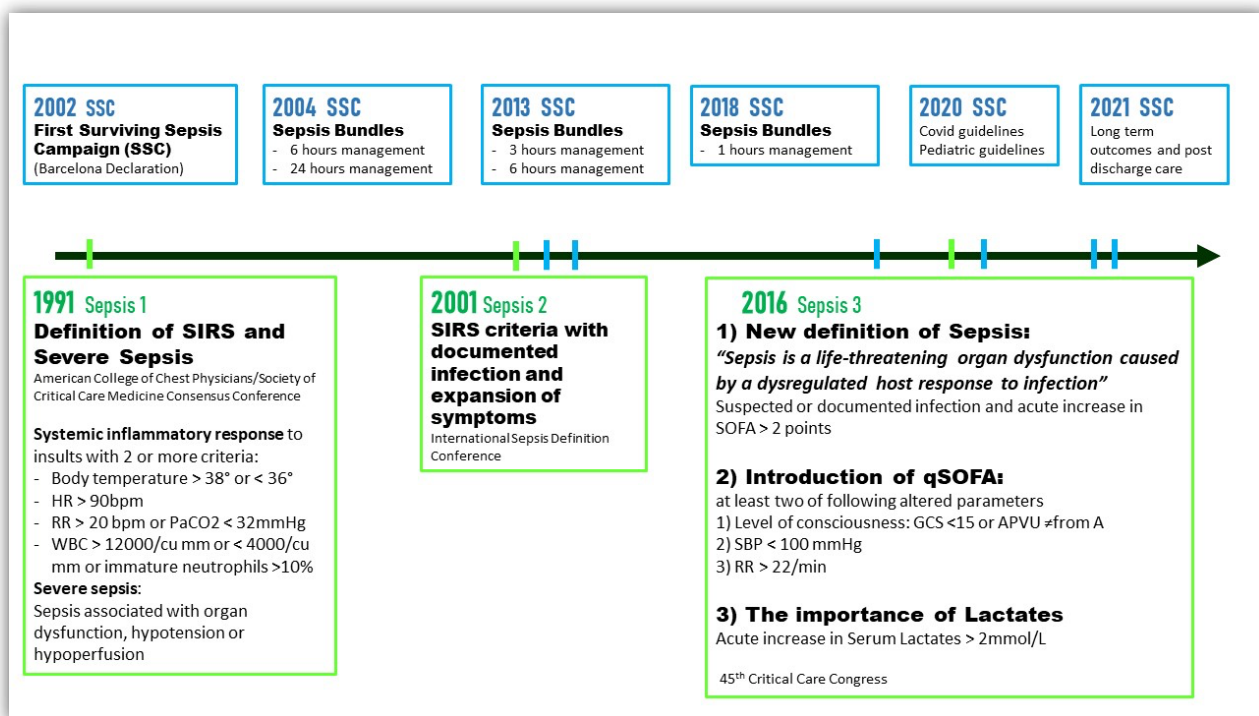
2002 SSC
First Surviving Sepsis Campaign (SSC)
(Barcelona Declaration)

2004 SSC
Sepsis Bundles
- 6 hours management
- 24 hours management

2013 SSC
Sepsis Bundles
- 3 hours management
- 6 hours management

2018 SSC
Sepsis Bundles
- 1 hours management

2020 SSC
Covid guidelines
Pediatric guidelines

2021 SSC
Long term outcomes and post discharge care

1991 Sepsis 1
Definition of SIRS and Severe Sepsis
American College of Chest Physicians/Society of Critical Care Medicine Consensus Conference

Systemic inflammatory response to insults with 2 or more criteria:
- Body temperature > 38° or < 36°
- HR > 90bpm
- RR > 20 bpm or PaCO2 < 32mmHg
- WBC > 12000/cu mm or < 4000/cu mm or immature neutrophils >10%
Severe sepsis:
Sepsis associated with organ dysfunction, hypotension or hypoperfusion

2001 Sepsis 2
SIRS criteria with documented infection and expansion of symptoms
International Sepsis Definition Conference

2016 Sepsis 3
1) New definition of Sepsis:
"Sepsis is a life-threatening organ dysfunction caused by a dysregulated host response to infection"
Suspected or documented infection and acute increase in SOFA > 2 points

2) Introduction of qSOFA:
at least two of following altered parameters
1) Level of consciousness: GCS <15 or APVU ≠from A
2) SBP < 100 mmHg
3) RR > 22/min

3) The importance of Lactates
Acute increase in Serum Lactates > 2mmol/L

45$^{th}$ Critical Care Congress